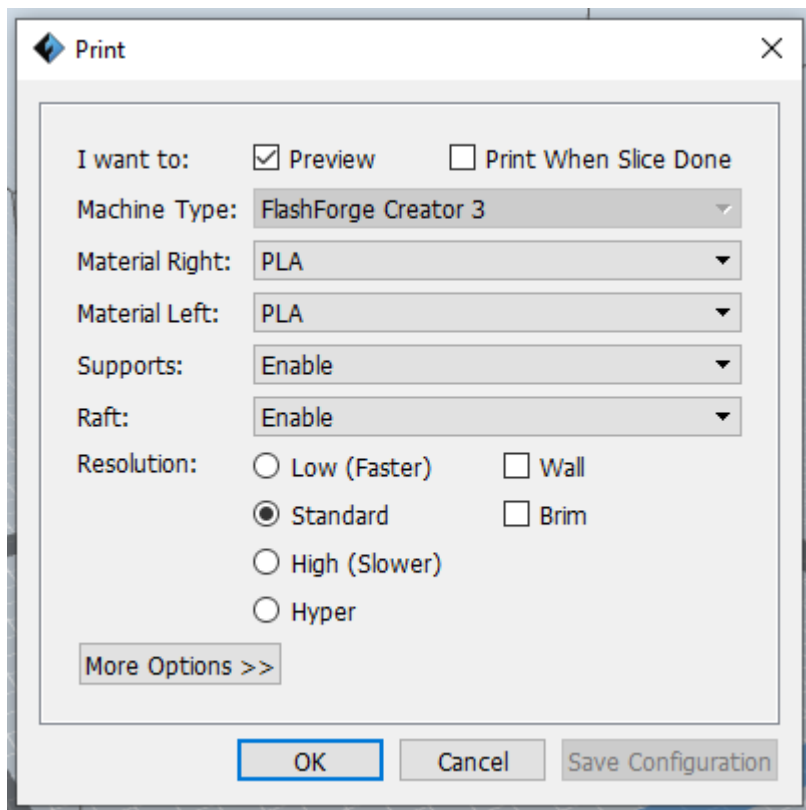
Print

I want to: Preview Print When Slice Done

Machine Type: FlashForge Creator 3

Material Right: PLA

Material Left: PLA

Supports: Enable

Raft: Enable

Resolution: Low (Faster) Wall
Standard Brim
High (Slower)
Hyper

More Options >>

OK Cancel Save Configuration